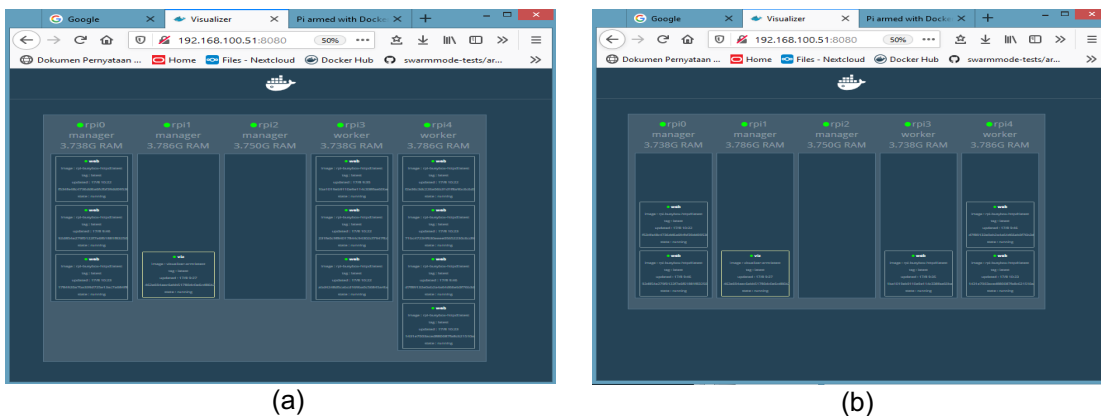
Google | Visualizer | Pi armed with Docker

192.168.100.51:8080 50%

Dokumen Pernyataan ... Home Files - Nextcloud Docker Hub swarmmode-tests/ar...

rpi0 manager 3.738G RAM | rpi1 manager 3.786G RAM | rpi2 manager 3.750G RAM | rpi3 worker 3.738G RAM | rpi4 worker 3.786G RAM

web
web
web
viz
web
web
web
web
web
web
web

(a)

Google | Visualizer | Pi armed with Docker

192.168.100.51:8080 50%

Dokumen Pernyataan ... Home Files - Nextcloud Docker Hub swarmmode-tests/ar...

rpi0 manager 3.738G RAM | rpi1 manager 3.786G RAM | rpi2 manager 3.750G RAM | rpi3 worker 3.738G RAM | rpi4 worker 3.786G RAM

web
web
viz
web
web
web

(b)